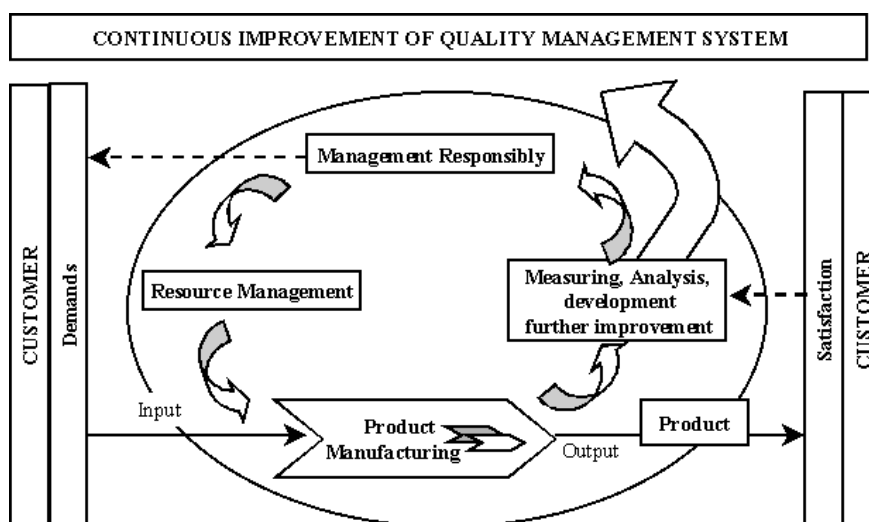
CONTINUOUS IMPROVEMENT OF QUALITY MANAGEMENT SYSTEM

CUSTOMER

Demands

Management Responsibly

Resource Management

Measuring, Analysis, development further improvement

Input

Product Manufacturing

Output

Product

Satisfaction

CUSTOMER